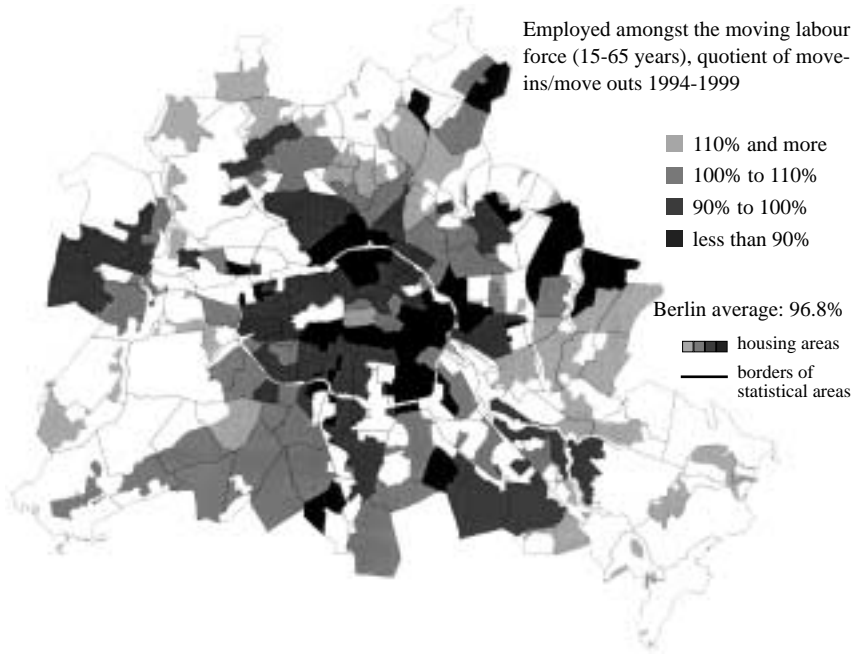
Employed amongst the moving labour force (15-65 years), quotient of move-ins/move outs 1994-1999

110% and more
100% to 110%
90% to 100%
less than 90%

Berlin average: 96.8%

housing areas
borders of statistical areas